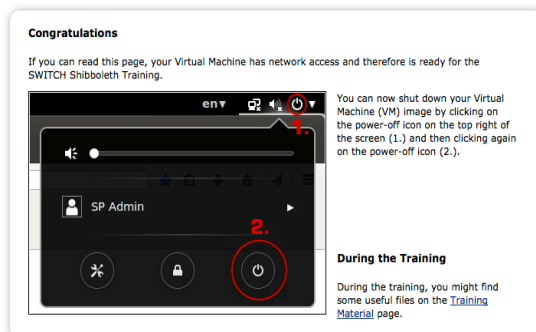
Congratulations

If you can read this page, your Virtual Machine has network access and therefore is ready for the SWITCH Shibboleth Training.

en▾

1.

SP Admin

2.

You can now shut down your Virtual Machine (VM) image by clicking on the power-off icon on the top right of the screen (1.) and then clicking again on the power-off icon (2.).

During the Training

During the training, you might find some useful files on the Training Material page.